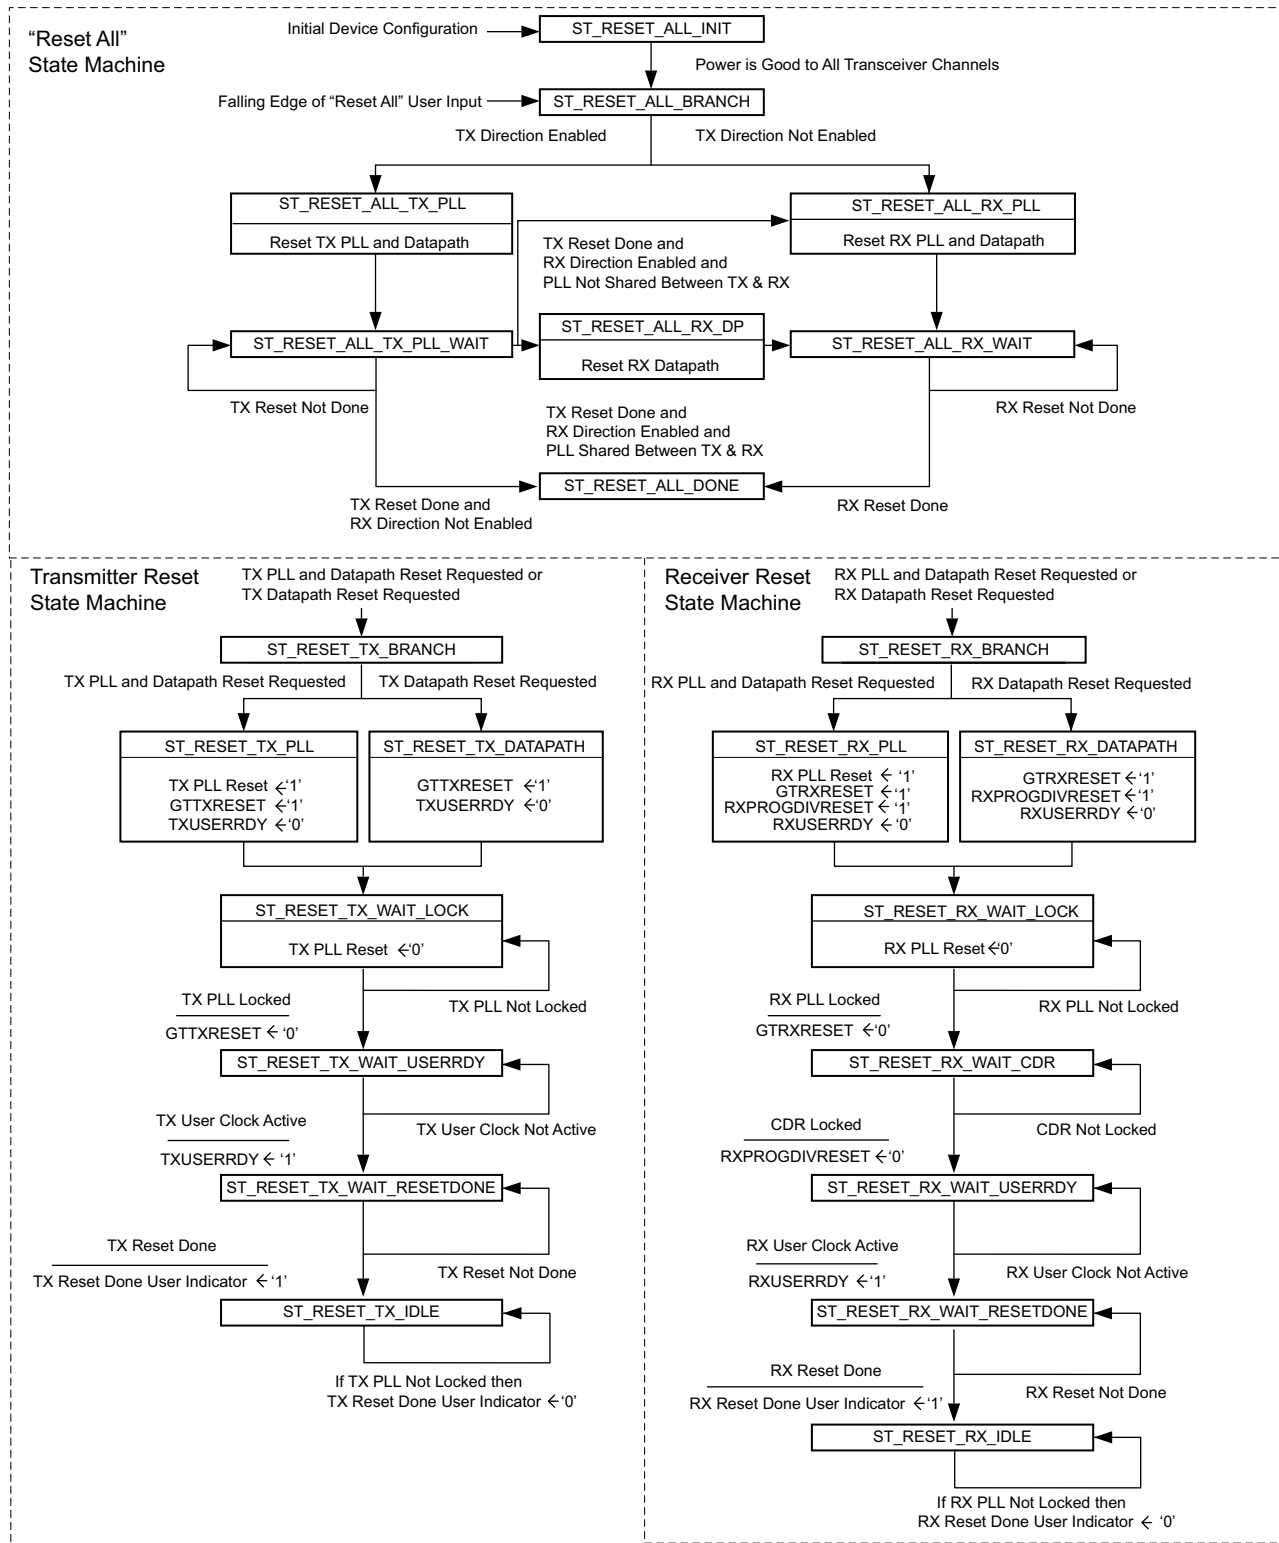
"Reset All"
State Machine

Initial Device Configuration

ST_RESET_ALL_INIT

Power is Good to All Transceiver Channels

Falling Edge of "Reset All" User Input

ST_RESET_ALL_BRANCH

TX Direction Enabled

TX Direction Not Enabled

ST_RESET_ALL_TX_PLL

Reset TX PLL and Datapath

ST_RESET_ALL_RX_PLL

Reset RX PLL and Datapath

TX Reset Done and
RX Direction Enabled and
PLL Not Shared Between TX & RX

ST_RESET_ALL_TX_PLL_WAIT

ST_RESET_ALL_RX_DP

Reset RX Datapath

ST_RESET_ALL_RX_WAIT

TX Reset Not Done

RX Reset Not Done

TX Reset Done and
RX Direction Enabled and
PLL Shared Between TX & RX

ST_RESET_ALL_DONE

TX Reset Done and
RX Direction Not Enabled

RX Reset Done

Transmitter Reset
State Machine

TX PLL and Datapath Reset Requested or
TX Datapath Reset Requested

ST_RESET_TX_BRANCH

TX PLL and Datapath Reset Requested

TX Datapath Reset Requested

ST_RESET_TX_PLL

TX PLL Reset ←'1'
GTTXRESET ←'1'
TXUSERRDY ←'0'

ST_RESET_TX_DATAPATH

GTTXRESET ←'1'
TXUSERRDY ←'0'

ST_RESET_TX_WAIT_LOCK

TX PLL Reset ←'0'

TX PLL Locked

GTTXRESET ← '0'

TX PLL Not Locked

ST_RESET_TX_WAIT_USERRDY

TX User Clock Active

TXUSERRDY ← '1'

TX User Clock Not Active

ST_RESET_TX_WAIT_RESETDONE

TX Reset Done

TX Reset Done User Indicator ← '1'

TX Reset Not Done

ST_RESET_TX_IDLE

If TX PLL Not Locked then
TX Reset Done User Indicator ←'0'

Receiver Reset
State Machine

RX PLL and Datapath Reset Requested or
RX Datapath Reset Requested

ST_RESET_RX_BRANCH

RX PLL and Datapath Reset Requested

RX Datapath Reset Requested

ST_RESET_RX_PLL

RX PLL Reset ← '1'
GTRXRESET ←'1'
RXPROGDIVRESET ←'1'
RXUSERRDY ←'0'

ST_RESET_RX_DATAPATH

GTRXRESET ←'1'
RXPROGDIVRESET ←'1'
RXUSERRDY ←'0'

ST_RESET_RX_WAIT_LOCK

RX PLL Reset ←'0'

RX PLL Locked

GTRXRESET ←'0'

RX PLL Not Locked

ST_RESET_RX_WAIT_CDR

CDR Locked

RXPROGDIVRESET ←'0'

CDR Not Locked

ST_RESET_RX_WAIT_USERRDY

RX User Clock Active

RXUSERRDY ←'1'

RX User Clock Not Active

ST_RESET_RX_WAIT_RESETDONE

RX Reset Done

RX Reset Done User Indicator ←'1'

RX Reset Not Done

ST_RESET_RX_IDLE

If RX PLL Not Locked then
RX Reset Done User Indicator ← '0'